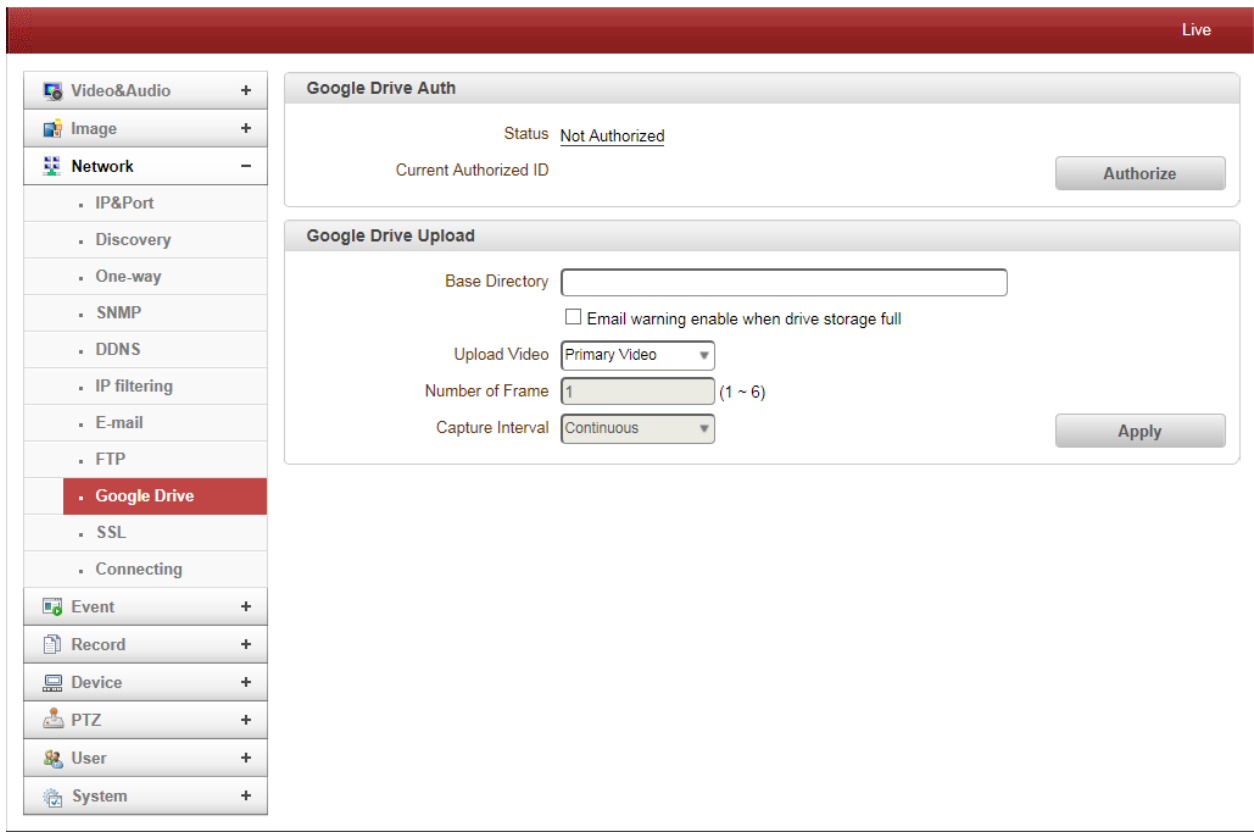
Live

Video&Audio +
Image +
Network −
· IP&Port
· Discovery
· One-way
· SNMP
· DDNS
· IP filtering
· E-mail
· FTP
· Google Drive
· SSL
· Connecting
Event +
Record +
Device +
PTZ +
User +
System +

Google Drive Auth

Status Not Authorized
Current Authorized ID
Authorize

Google Drive Upload

Base Directory
Email warning enable when drive storage full
Upload Video Primary Video
Number of Frame 1 (1 ~ 6)
Capture Interval Continuous
Apply